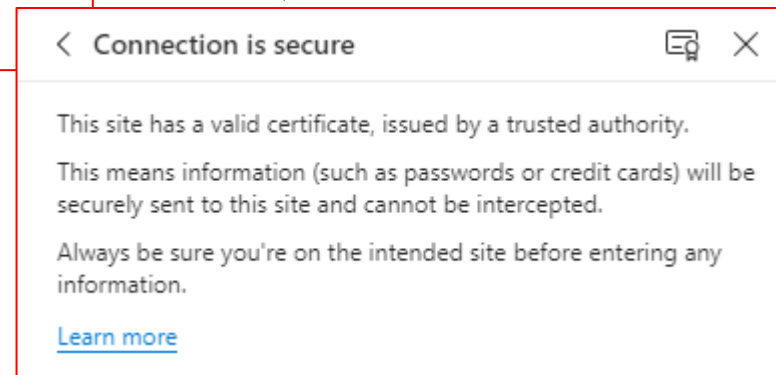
Connection is secure

This site has a valid certificate, issued by a trusted authority.

This means information (such as passwords or credit cards) will be securely sent to this site and cannot be intercepted.

Always be sure you're on the intended site before entering any information.

Learn more